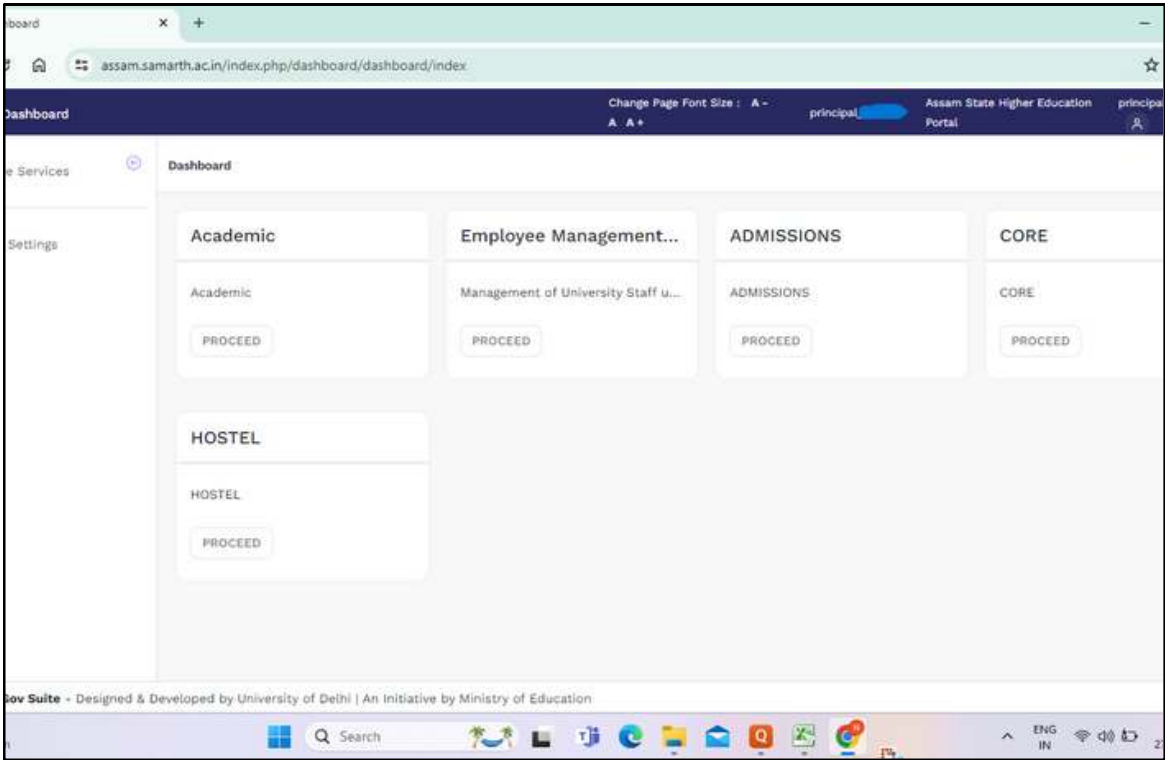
board

assam.samarth.ac.in/index.php/dashboard/dashboard/index

Dashboard

Change Page Font Size : A - A A+

principal

Assam State Higher Education Portal

principa

e Services

Settings

Dashboard

Academic

Academic

PROCEED

Employee Management...

Management of University Staff u...

PROCEED

ADMISSIONS

ADMISSIONS

PROCEED

CORE

CORE

PROCEED

HOSTEL

HOSTEL

PROCEED

ov Suite - Designed & Developed by University of Delhi | An Initiative by Ministry of Education

Search

ENG IN